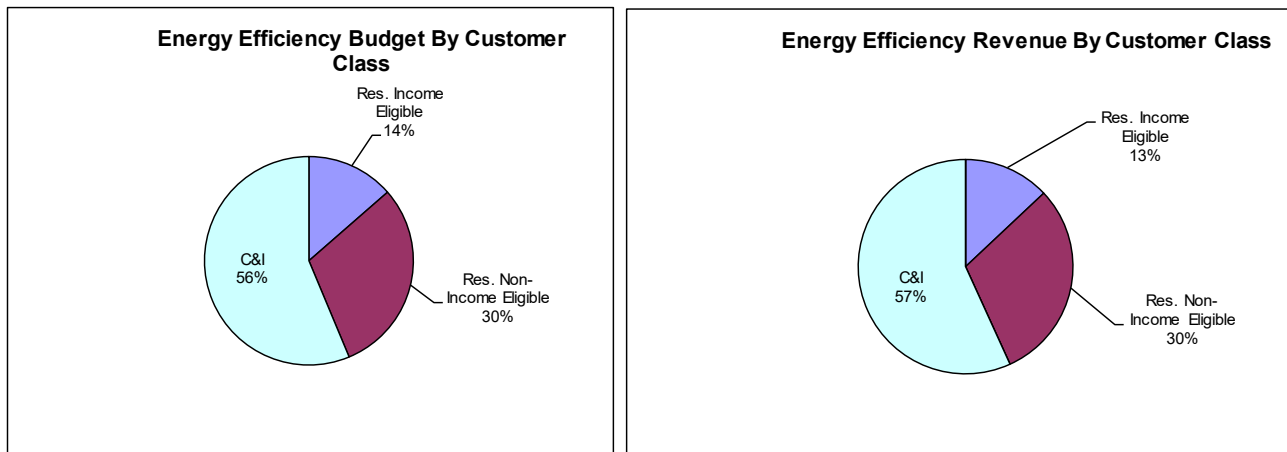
Energy Efficiency Budget By Customer Class

Res. Income Eligible 14%

C&I 56%

Res. Non-Income Eligible 30%

Energy Efficiency Revenue By Customer Class

Res. Income Eligible 13%

C&I 57%

Res. Non-Income Eligible 30%